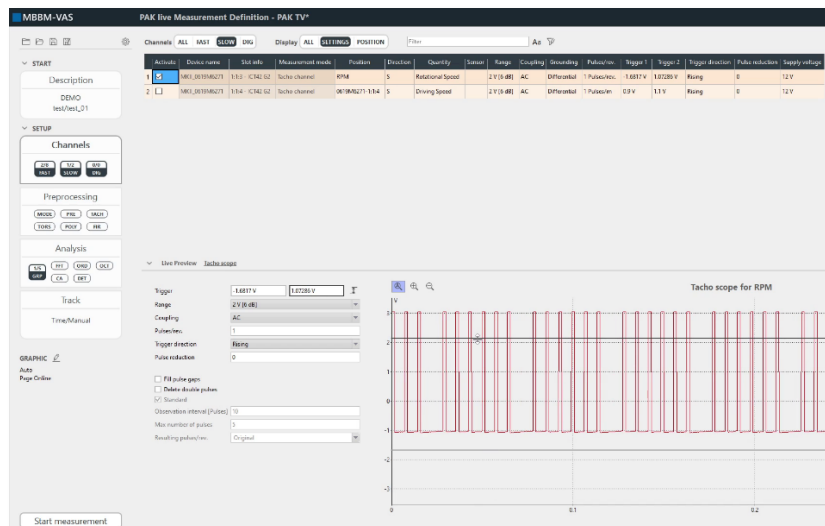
MBBM-VAS

PAK live Measurement Definition - PAK TV*

Channels ALL FAST SLOW DIG

Display ALL SETTINGS POSITION

Filter

Aa

START

Description

DEMO
test/test_01

SETUP

Channels

2/8 FAST 1/2 SLOW 0/0 DIG

Preprocessing

MODE PRE CALC
TORS POLY FIR

Analysis

1/1 GRP FFT ORD DCY
CA EXT

Track

Time/Manual

GRAPHIC

Auto
Page Online

Start measurement

| | Activate | Device name | Slot info | Measurement mode | Position | Direction | Quantity | Sensor | Range | Coupling | Grounding | Pulses/rev. | Trigger 1 | Trigger 2 | Trigger direction | Pulse reduction | Supply voltage |
|---|---|---|---|---|---|---|---|---|---|---|---|---|---|---|---|---|---|
| 1 | ☑ | MKII_0619M6271 | 1:13 - ICT42 G2 | Tacho channel | RPM | S | Rotational Speed | | 2 V (6 dB) | AC | Differential | 1 Pulses/rev. | -1.6817 V | 1.07286 V | Rising | 0 | 12 V |
| 2 | ☐ | MKII_0619M6271 | 1:14 - ICT42 G2 | Tacho channel | 0619M6271-1:14 | S | Driving Speed | | 2 V (6 dB) | AC | Differential | 1 Pulses/rev. | 0.9 V | 1.1 V | Rising | 0 | 12 V |

Live Preview Tacho scope

Trigger -1.6817 V 1.07286 V
Range 2 V (6 dB)
Coupling AC
Pulses/rev. 1
Trigger direction Rising
Pulse reduction 0

Fill pulse gaps
Delete double pulses
Standard
Observation interval [Pulses] 10
Max number of pulses 5
Resulting pulses/rev. Original

Tacho scope for RPM

V
3
2
1
0
-1
-2
-3
0 0.1 0.2